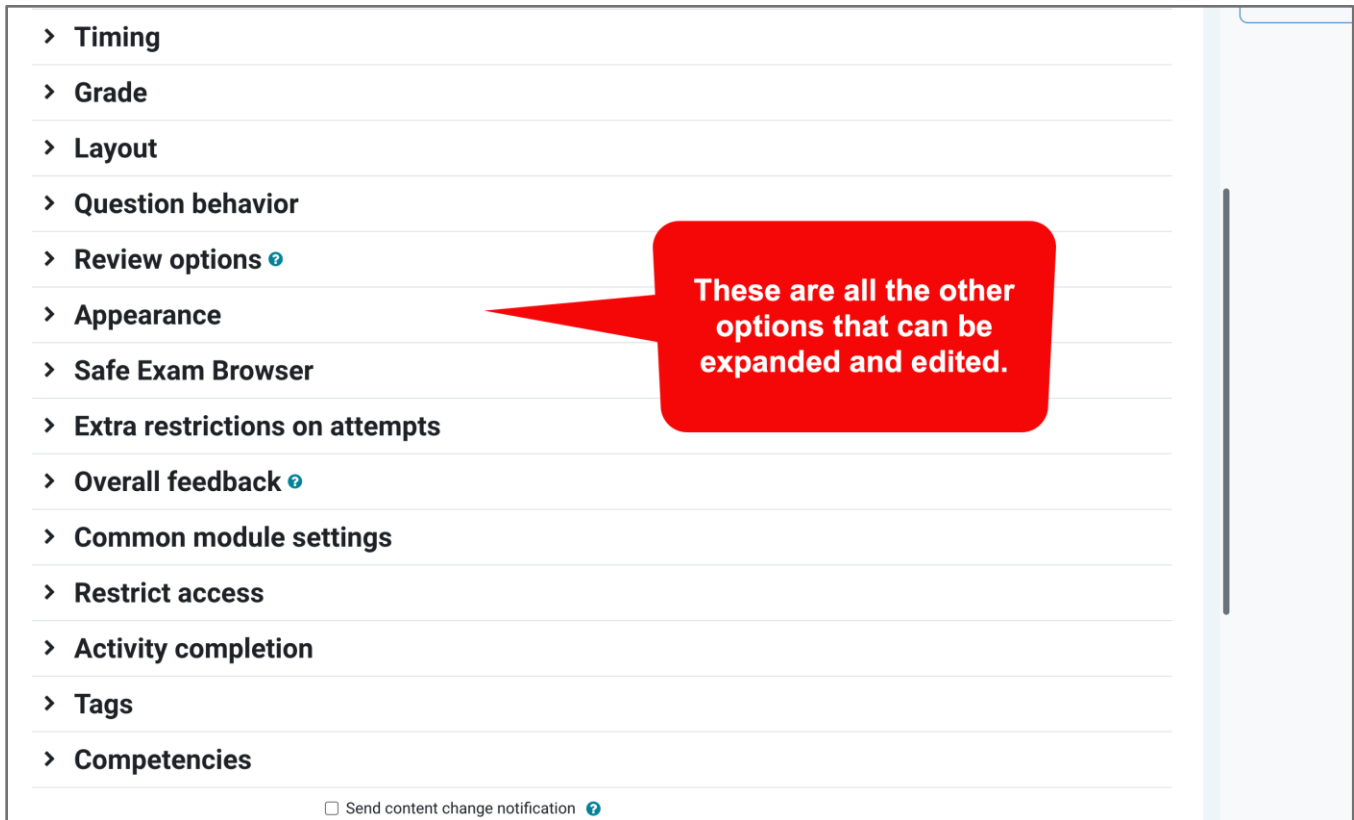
Timing

Grade

Layout

Question behavior

Review options

Appearance

Safe Exam Browser

Extra restrictions on attempts

Overall feedback

Common module settings

Restrict access

Activity completion

Tags

Competencies

These are all the other options that can be expanded and edited.

Send content change notification